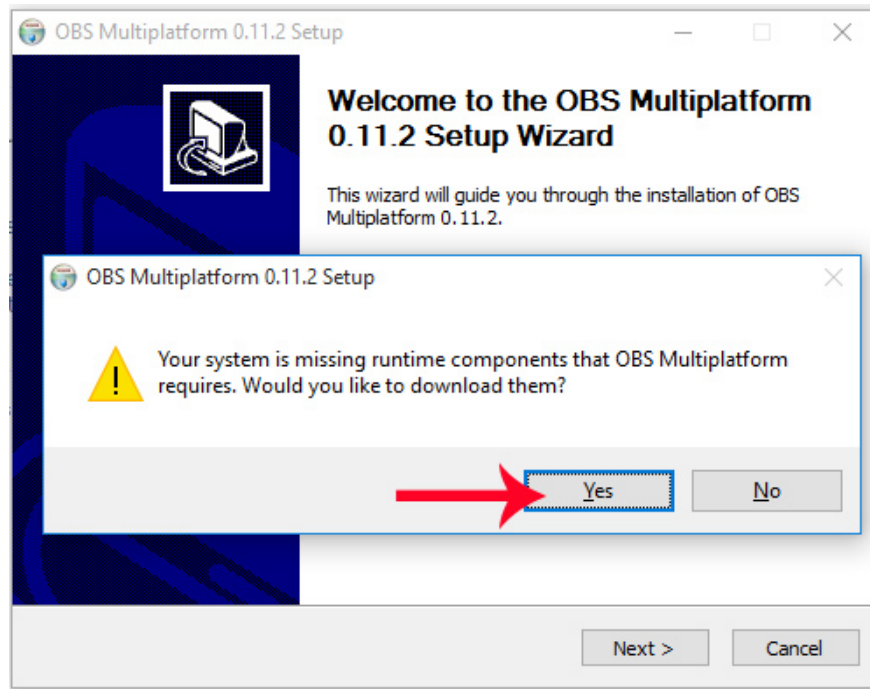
OBS Multiplatform 0.11.2 Setup

Welcome to the OBS Multiplatform 0.11.2 Setup Wizard

This wizard will guide you through the installation of OBS Multiplatform 0.11.2.

OBS Multiplatform 0.11.2 Setup

Your system is missing runtime components that OBS Multiplatform requires. Would you like to download them?

Yes

No

Next >

Cancel